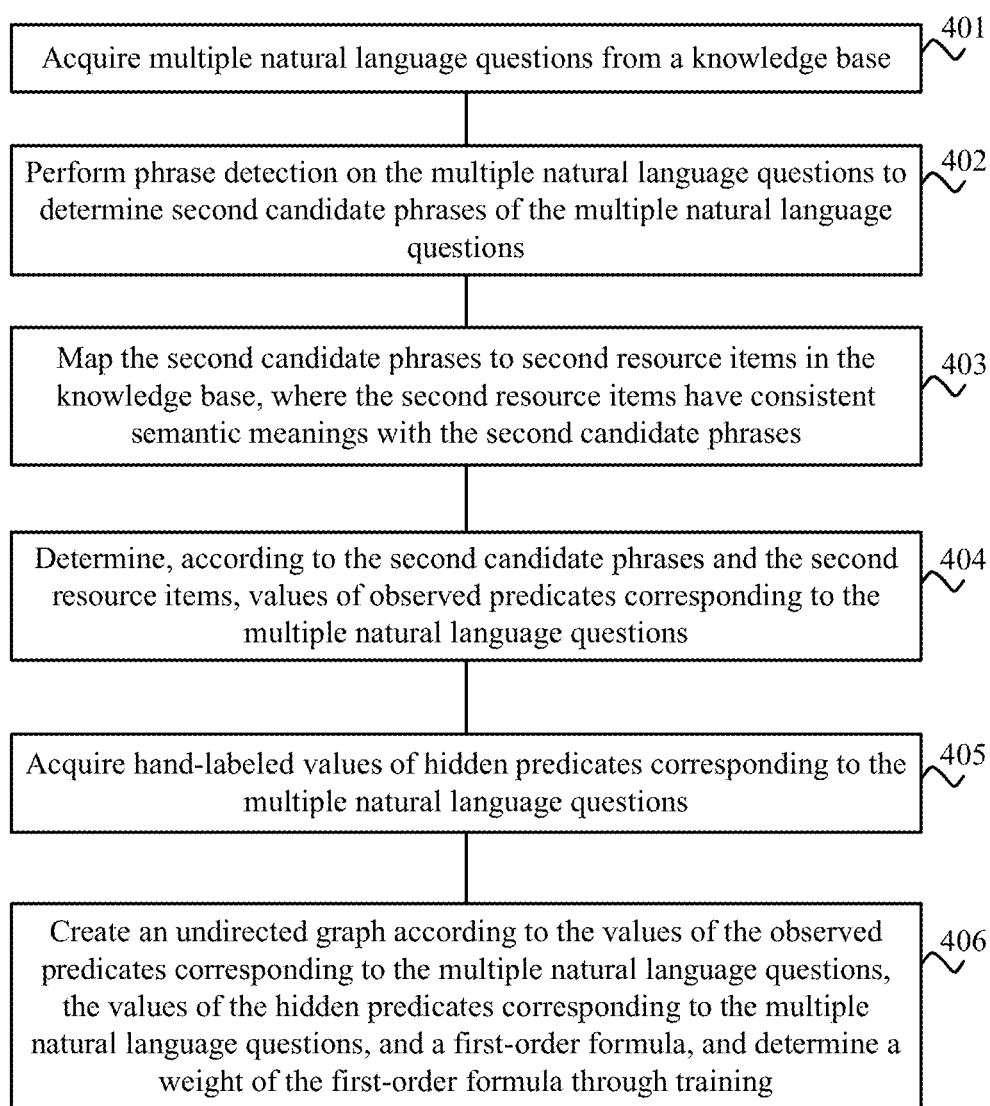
Acquire multiple natural language questions from a knowledge base

401

Perform phrase detection on the multiple natural language questions to determine second candidate phrases of the multiple natural language questions

402

Map the second candidate phrases to second resource items in the knowledge base, where the second resource items have consistent semantic meanings with the second candidate phrases

403

Determine, according to the second candidate phrases and the second resource items, values of observed predicates corresponding to the multiple natural language questions

404

Acquire hand-labeled values of hidden predicates corresponding to the multiple natural language questions

405

Create an undirected graph according to the values of the observed predicates corresponding to the multiple natural language questions, the values of the hidden predicates corresponding to the multiple natural language questions, and a first-order formula, and determine a weight of the first-order formula through training

406